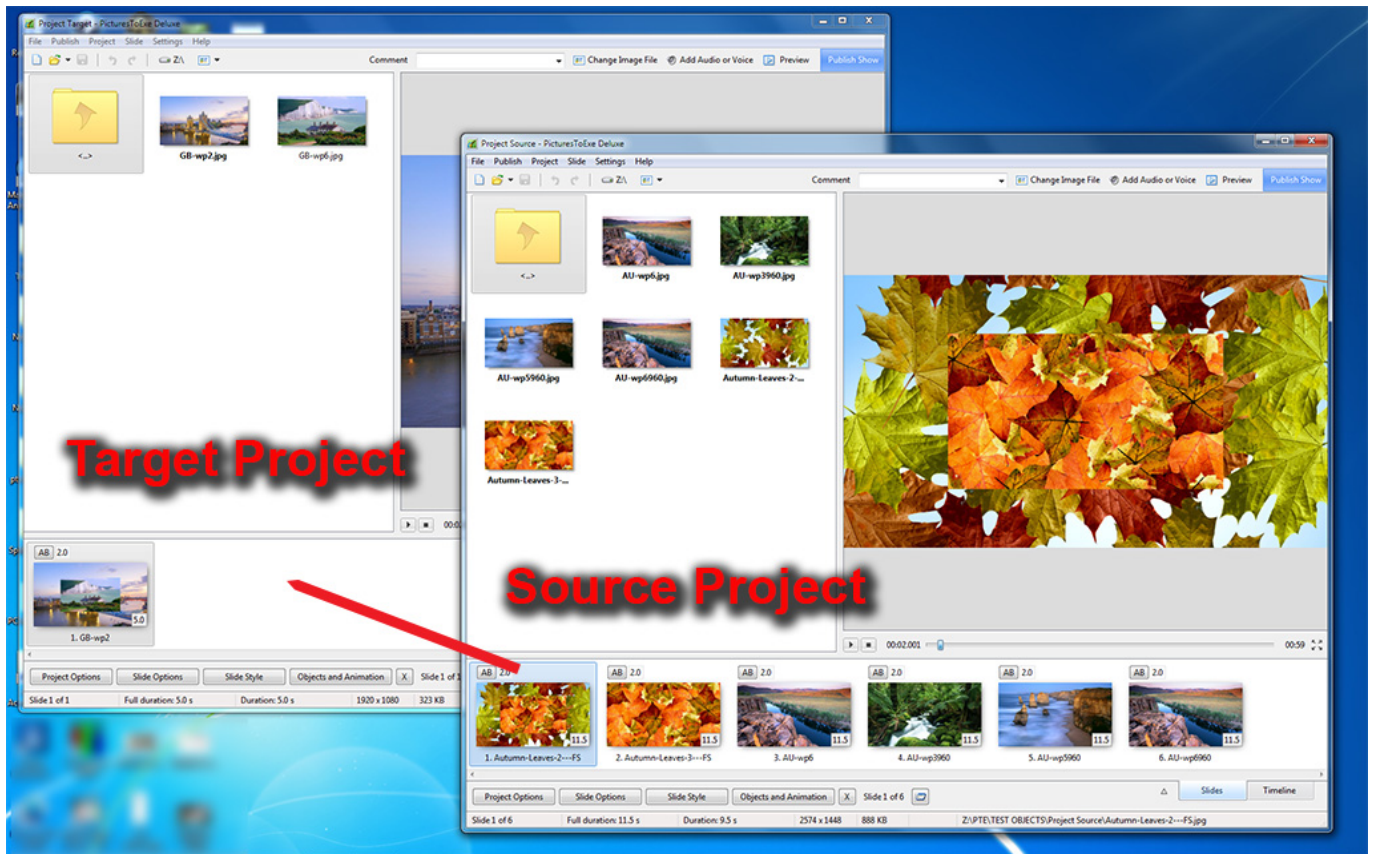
Project Target - PicturesToExe Deluxe

File Publish Project Slide Settings Help

Z:\

Comment

Change Image File Add Audio or Voice Preview Publish Show

<..>

GB-wp2.jpg

GB-wp6.jpg

Target Project

AB 2.0

5.0

1. GB-wp2

00:0

Project Options Slide Options Slide Style Objects and Animation X Slide 1 of 1

Slide 1 of 1 Full duration: 5.0 s Duration: 5.0 s 1920 x 1080 323 KB

Project Source - PicturesToExe Deluxe

File Publish Project Slide Settings Help

Z:\

Comment

Change Image File Add Audio or Voice Preview Publish Show

<..>

AU-wp6.jpg

AU-wp3960.jpg

AU-wp5960.jpg

AU-wp6960.jpg

Autumn-Leaves-2-...

Autumn-Leaves-3-...

Source Project

00:02.001

00:59

AB 2.0

11.5

1. Autumn-Leaves-2---FS

AB 2.0

11.5

2. Autumn-Leaves-3---FS

AB 2.0

11.5

3. AU-wp6

AB 2.0

11.5

4. AU-wp3960

AB 2.0

11.5

5. AU-wp5960

AB 2.0

11.5

6. AU-wp6960

Slides Timeline

Project Options Slide Options Slide Style Objects and Animation X Slide 1 of 6

Slide 1 of 6 Full duration: 11.5 s Duration: 9.5 s 2574 x 1448 888 KB Z:\PTE\TEST OBJECTS\Project Source\Autumn-Leaves-2---FS.jpg